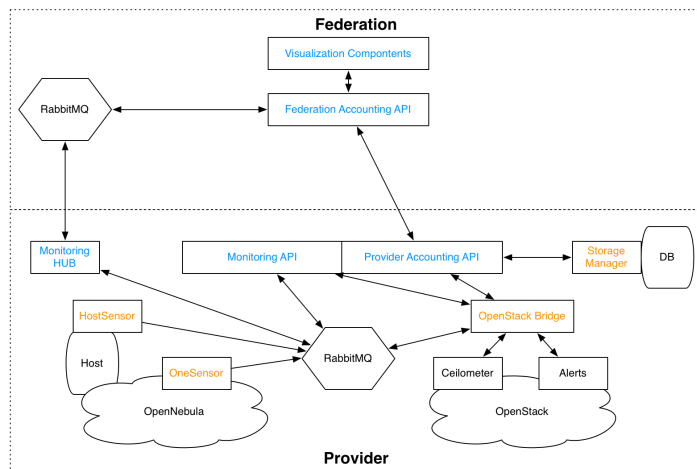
Federation

Visualization Compontents

RabbitMQ

Federation Accounting API

Monitoring HUB

Monitoring API

Provider Accounting API

Storage Manager

DB

HostSensor

Host

OneSensor

RabbitMQ

OpenStack Bridge

Ceilometer

Alerts

OpenNebula

OpenStack

Provider